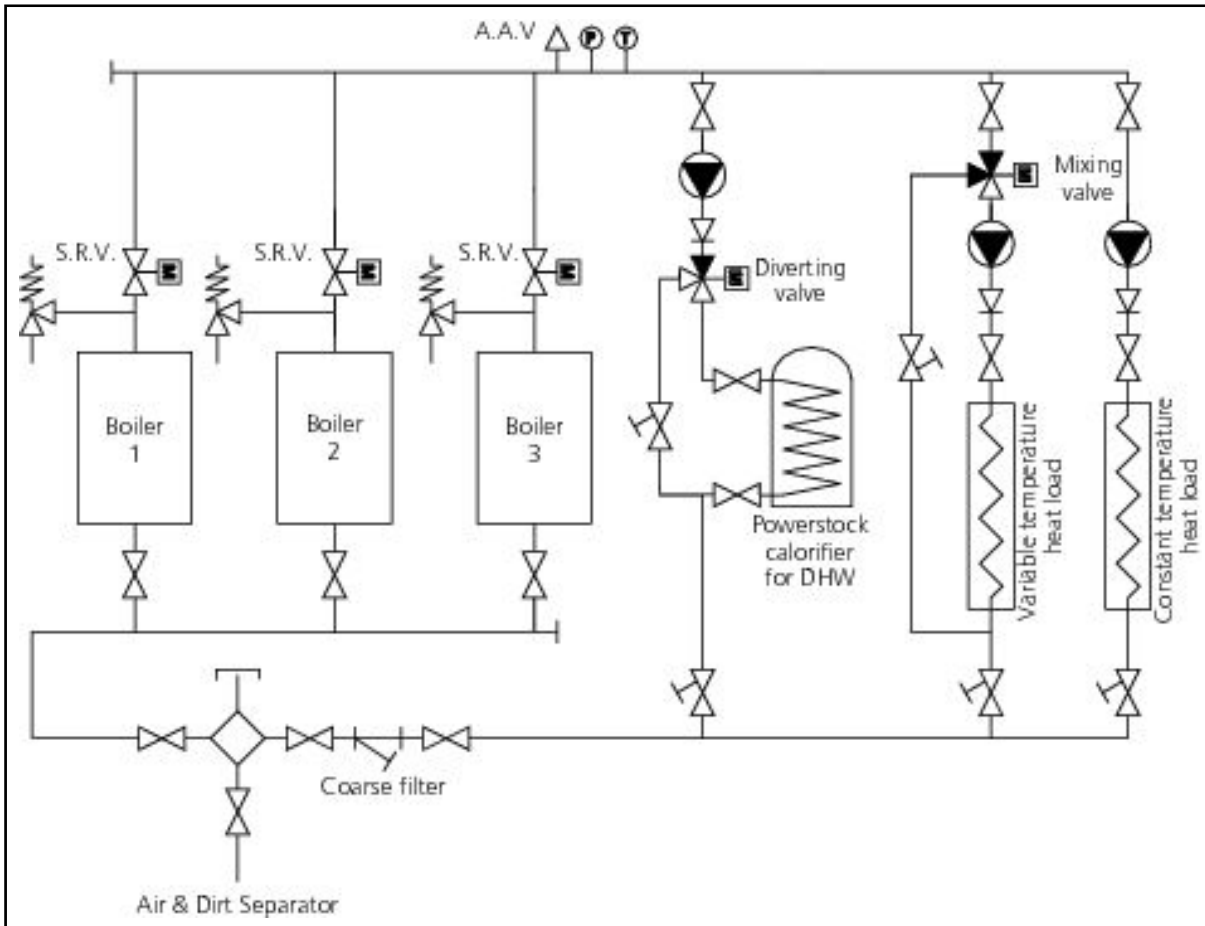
A.A.V
P
T

S.R.V.
S.R.V.
S.R.V.

M
M
M

Boiler 1
Boiler 2
Boiler 3

M
Diverting valve

Powerstock calorifier for DHW

M
Mixing valve

Variable temperature heat load

Constant temperature heat load

Coarse filter

Air & Dirt Separator